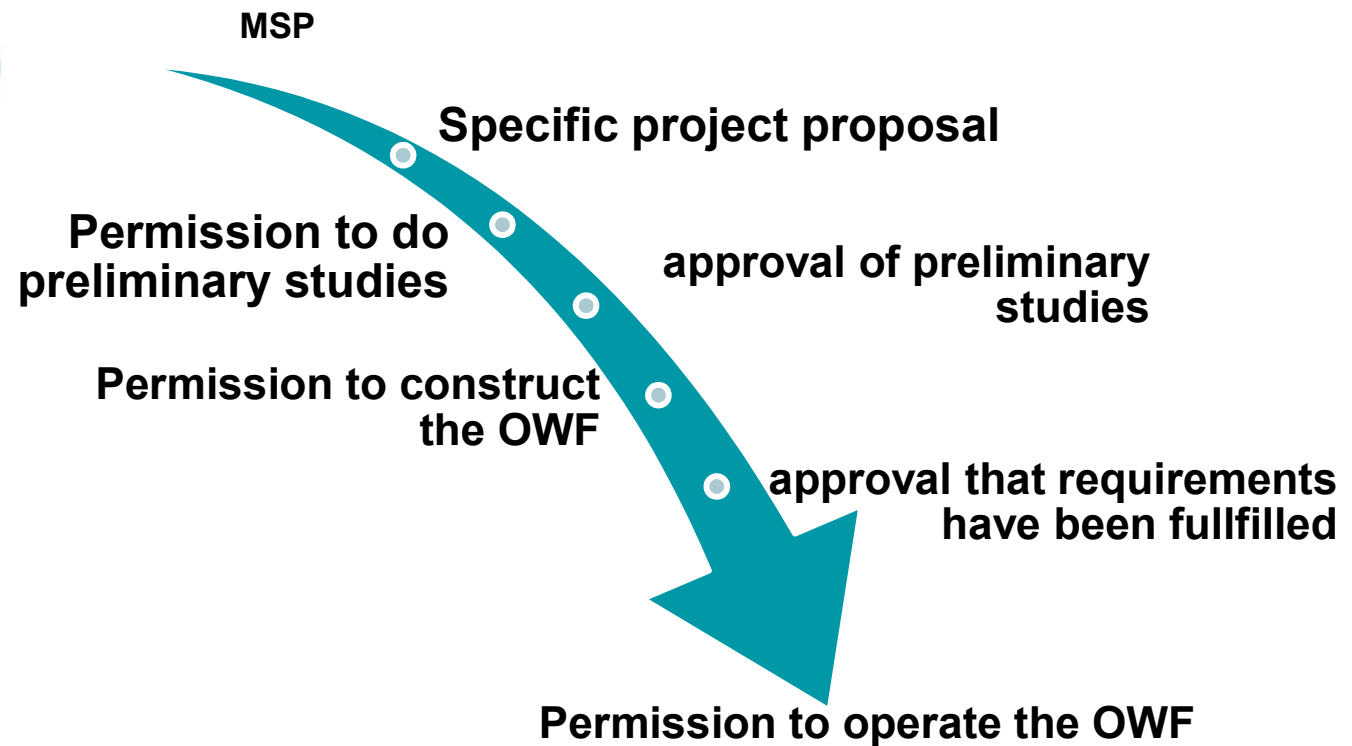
MSP

Specific project proposal

Permission to do preliminary studies

approval of preliminary studies

Permission to construct the OWF

approval that requirements have been fullfilled

Permission to operate the OWF